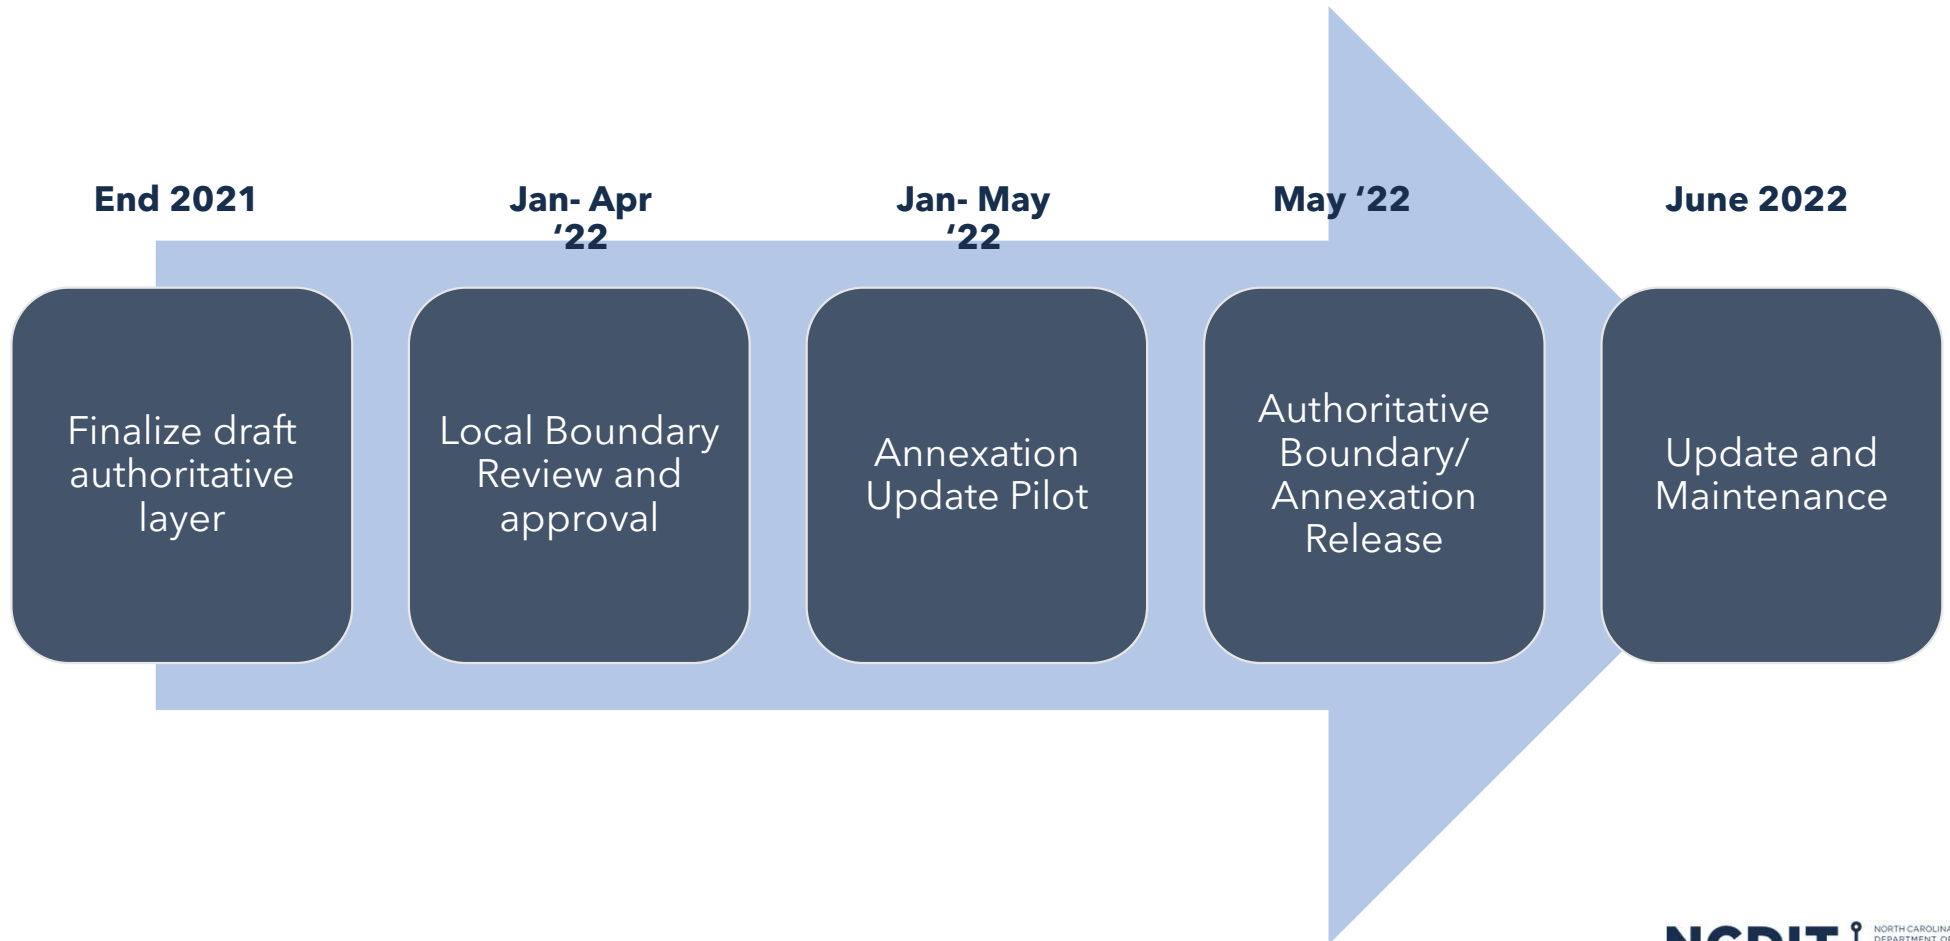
End 2021

Finalize draft authoritative layer

Jan- Apr '22

Local Boundary Review and approval

Jan- May '22

Annexation Update Pilot

May '22

Authoritative Boundary/ Annexation Release

June 2022

Update and Maintenance

NCDIT NORTH CAROLINA DEPARTMENT OF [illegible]